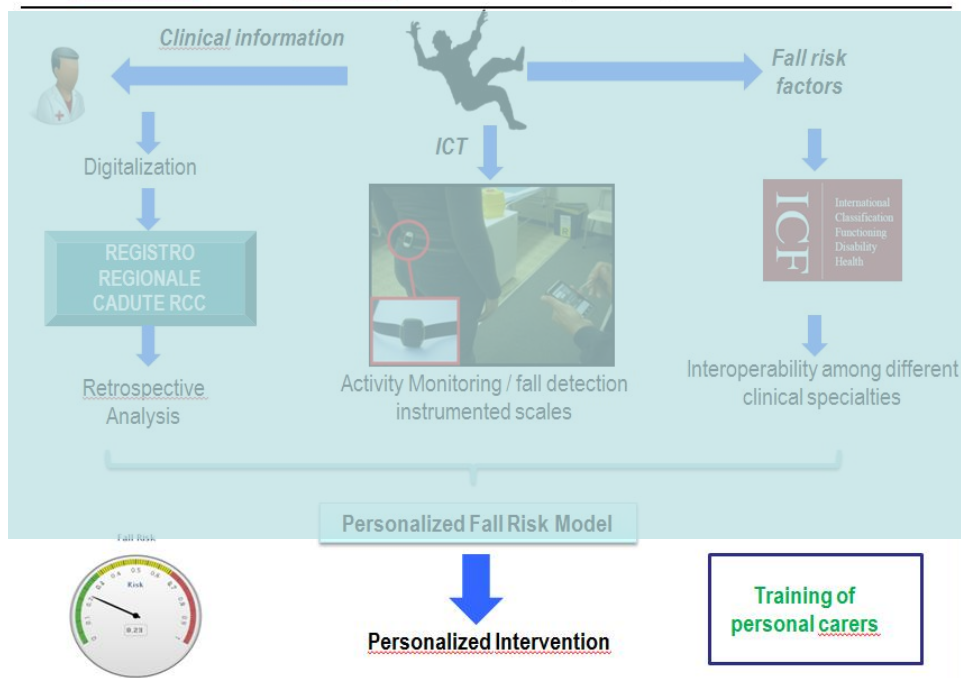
Clinical information

Fall risk factors

Digitalization

ICT

REGISTRO REGIONALE CADUTE RCC

ICF

International Classification Functioning Disability Health

Retrospective Analysis

Activity Monitoring / fall detection instrumented scales

Interoperability among different clinical specialties

Personalized Fall Risk Model

Fall Risk

Risk

0 0.1 0.2 0.3 0.4 0.5 0.6 0.7 0.8 0.9 1

0.23

Personalized Intervention

Training of personal carers